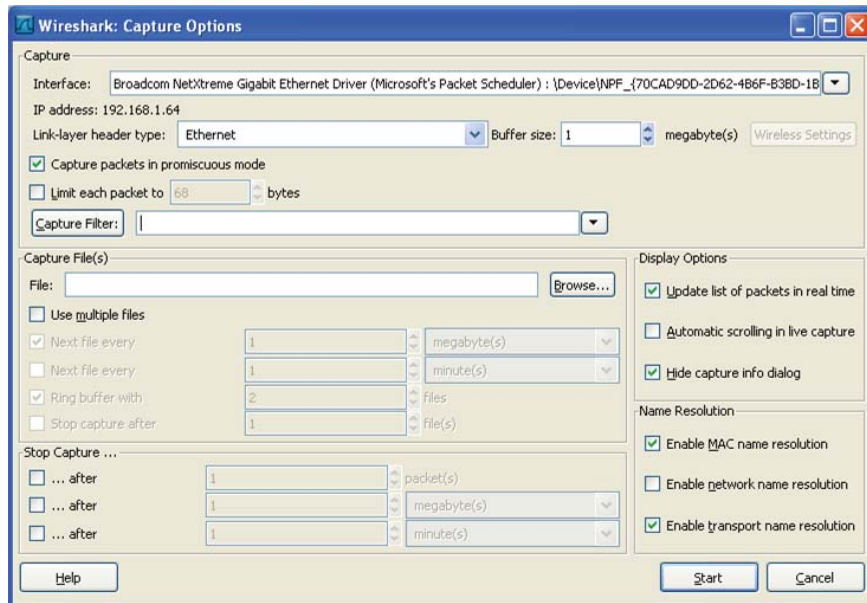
Wireshark: Capture Options

Capture

Interface: Broadcom NetXtreme Gigabit Ethernet Driver (Microsoft's Packet Scheduler) : \Device\NPF_{70CAD9DD-2D62-4B6F-B3BD-1B

IP address: 192.168.1.64

Link-layer header type: Ethernet

Buffer size: 1 megabyte(s)

Wireless Settings

Capture packets in promiscuous mode

Limit each packet to 68 bytes

Capture Filter:

Capture File(s)

File:

Browse...

Use multiple files

Next file every 1 megabyte(s)

Next file every 1 minute(s)

Ring buffer with 2 files

Stop capture after 1 file(s)

Display Options

Update list of packets in real time

Automatic scrolling in live capture

Hide capture info dialog

Name Resolution

Enable MAC name resolution

Enable network name resolution

Enable transport name resolution

Stop Capture ...

... after 1 packet(s)

... after 1 megabyte(s)

... after 1 minute(s)

Help

Start

Cancel